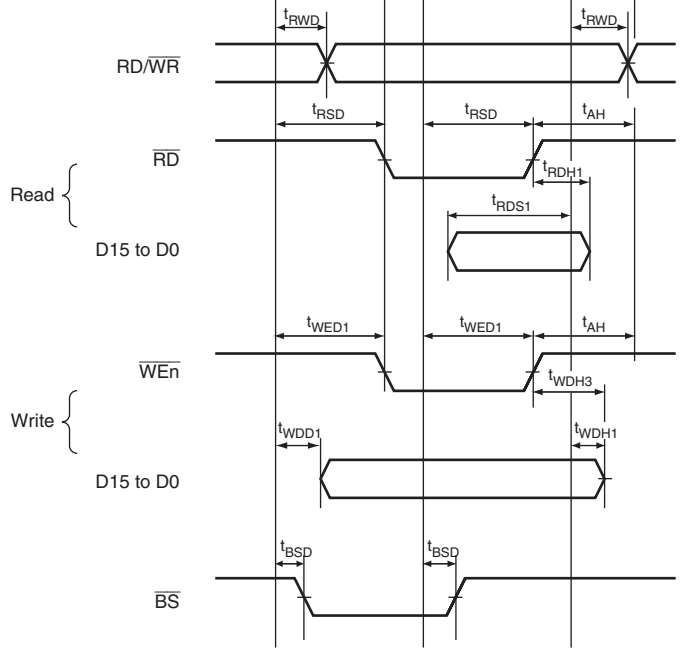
$t_{RWD}$

$t_{RWD}$

RD/$\overline{WR}$

$t_{RSD}$

$t_{RSD}$

$t_{AH}$

$\overline{RD}$

$t_{RDH1}$

Read

$t_{RDS1}$

D15 to D0

$t_{WED1}$

$t_{WED1}$

$t_{AH}$

$\overline{WEn}$

$t_{WDH3}$

Write

$t_{WDD1}$

$t_{WDH1}$

D15 to D0

$t_{BSD}$

$t_{BSD}$

$\overline{BS}$